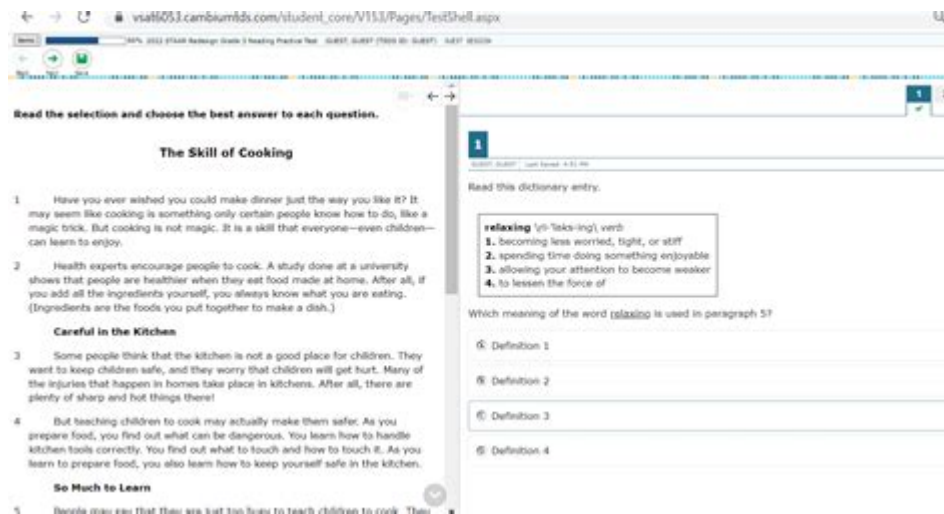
vsat6053.cambiumtds.com/student_core/V153/Pages/TestShell.aspx

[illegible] 2022 STAAR Redesign Grade 3 Reading Practice Test GUEST, GUEST (TSDS ID: GUEST) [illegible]

Read the selection and choose the best answer to each question.

The Skill of Cooking

1 Have you ever wished you could make dinner just the way you like it? It may seem like cooking is something only certain people know how to do, like a magic trick. But cooking is not magic. It is a skill that everyone—even children—can learn to enjoy.

2 Health experts encourage people to cook. A study done at a university shows that people are healthier when they eat food made at home. After all, if you add all the ingredients yourself, you always know what you are eating. (Ingredients are the foods you put together to make a dish.)

Careful in the Kitchen

3 Some people think that the kitchen is not a good place for children. They want to keep children safe, and they worry that children will get hurt. Many of the injuries that happen in homes take place in kitchens. After all, there are plenty of sharp and hot things there!

4 But teaching children to cook may actually make them safer. As you prepare food, you find out what can be dangerous. You learn how to handle kitchen tools correctly. You find out what to touch and how to touch it. As you learn to prepare food, you also learn how to keep yourself safe in the kitchen.

So Much to Learn

5 People may say that they are just too busy to teach children to cook. They

1

1

GUEST, GUEST | Last Saved: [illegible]

Read this dictionary entry.

relaxing \ri-'laks-ing\ verb
1. becoming less worried, tight, or stiff
2. spending time doing something enjoyable
3. allowing your attention to become weaker
4. to lessen the force of

Which meaning of the word relaxing is used in paragraph 5?

Ⓐ Definition 1

Ⓑ Definition 2

Ⓒ Definition 3

Ⓓ Definition 4